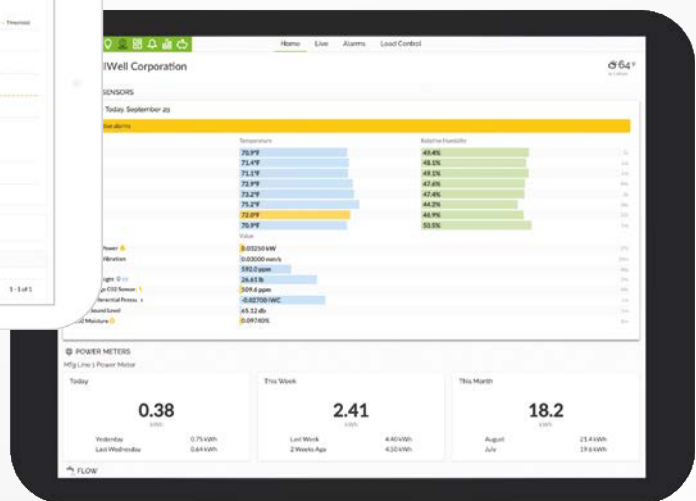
Threshold

1 - 1 of 1

Home Live Alarms Load Control

lWell Corporation

64°

SENSORS

Today, September 29

live alarms

Temperature

Relative Humidity

70.9°F
71.4°F
71.1°F
72.9°F
73.2°F
75.2°F
72.0°F
70.9°F

49.4%
48.1%
49.1%
47.6%
47.4%
44.2%
46.9%
50.5%

Value

Power 0.00250 kW
Vibration 0.03000 mm/s
592.0 ppm
26.61 lb
CO2 Sensor 509.4 ppm
Differential Pressu... -0.02700 IWC
Sound Level 65.12 db
Moisture 0.09740%

POWER METERS

Mfg Line 1 Power Meter

Today

0.38

kWh

Yesterday 0.75 kWh
Last Wednesday 0.64 kWh

This Week

2.41

kWh

Last Week 4.40 kWh
2 Weeks Ago 4.10 kWh

This Month

18.2

kWh

August 21.4 kWh
July 19.6 kWh

FLOW